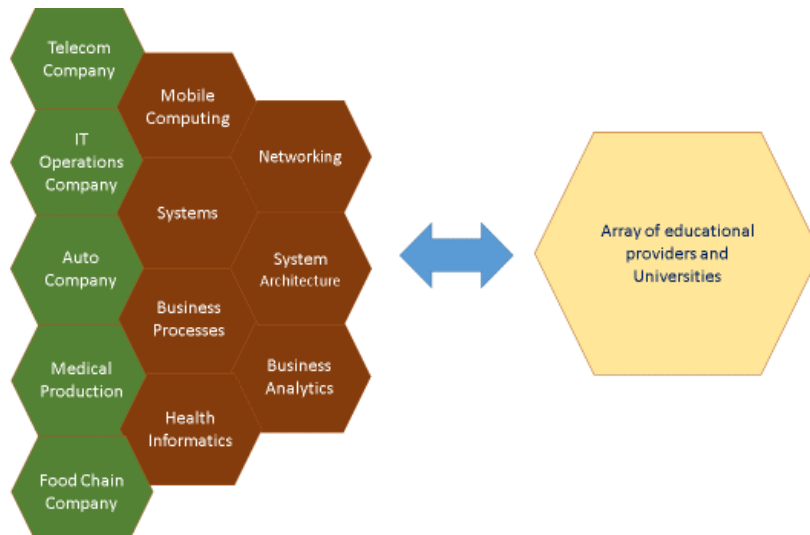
Telecom Company

IT Operations Company

Auto Company

Medical Production

Food Chain Company

Mobile Computing

Systems

Business Processes

Health Informatics

Networking

System Architecture

Business Analytics

Array of educational providers and Universities